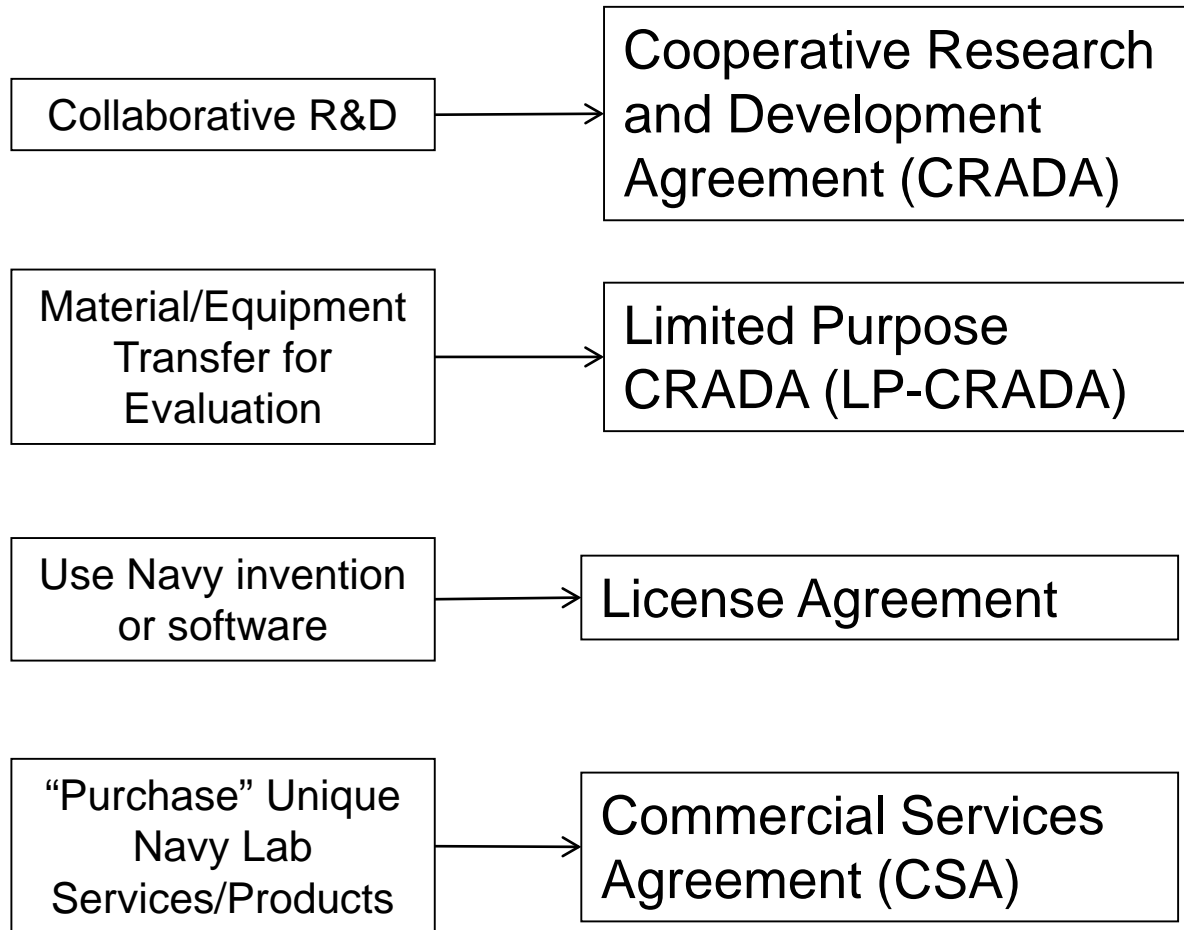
Collaborative R&D

Cooperative Research and Development Agreement (CRADA)

Material/Equipment Transfer for Evaluation

Limited Purpose CRADA (LP-CRADA)

Use Navy invention or software

License Agreement

"Purchase" Unique Navy Lab Services/Products

Commercial Services Agreement (CSA)